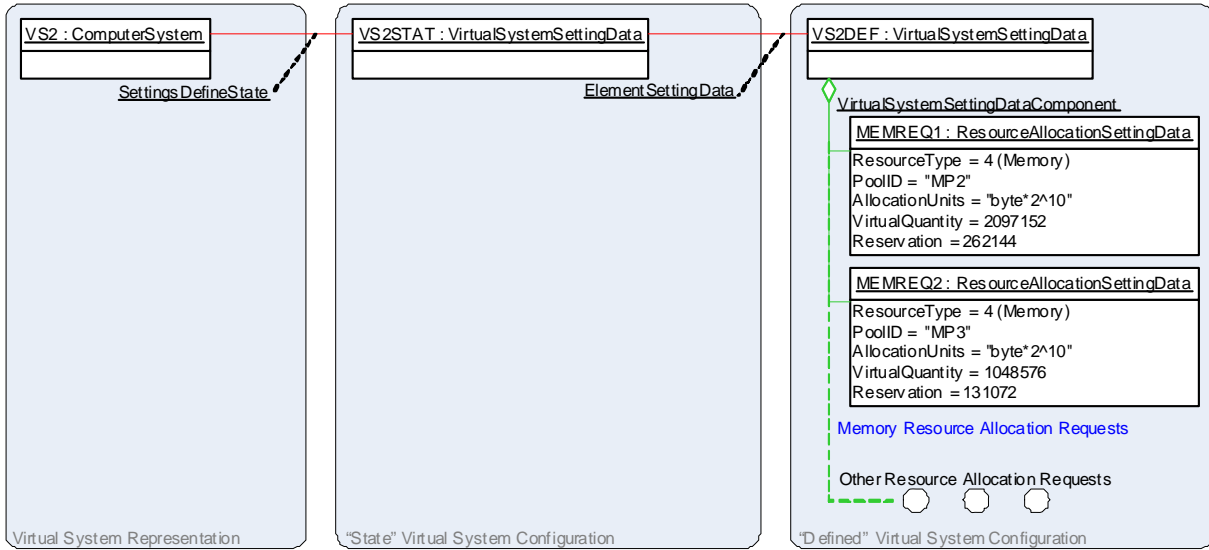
VS2 : ComputerSystem

SettingsDefineState

Virtual System Representation

VS2STAT : VirtualSystemSettingData

ElementSettingData

"State" Virtual System Configuration

VS2DEF : VirtualSystemSettingData

VirtualSystemSettingDataComponent

MEMREQ1 : ResourceAllocationSettingData
ResourceType = 4 (Memory)
PoolID = "MP2"
AllocationUnits = "byte*2^10"
VirtualQuantity = 2097152
Reservation = 262144

MEMREQ2 : ResourceAllocationSettingData
ResourceType = 4 (Memory)
PoolID = "MP3"
AllocationUnits = "byte*2^10"
VirtualQuantity = 1048576
Reservation = 131072

Memory Resource Allocation Requests

Other Resource Allocation Requests

"Defined" Virtual System Configuration